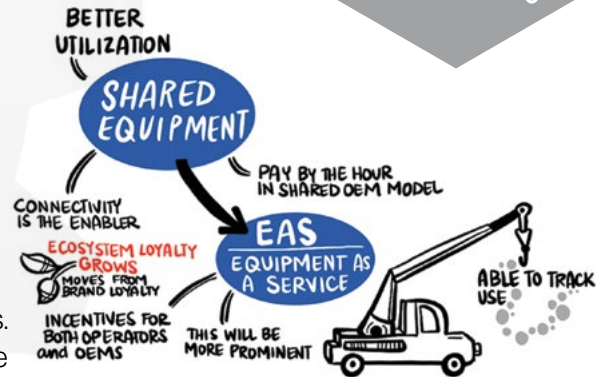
BETTER UTILIZATION

SHARED EQUIPMENT

PAY BY THE HOUR IN SHARED OEM MODEL

CONNECTIVITY IS THE ENABLER

ECOSYSTEM LOYALTY GROWS

MOVES FROM BRAND LOYALTY

EAS

EQUIPMENT AS A SERVICE

INCENTIVES FOR BOTH OPERATORS and OEMS

THIS WILL BE MORE PROMINENT

ABLE TO TRACK USE